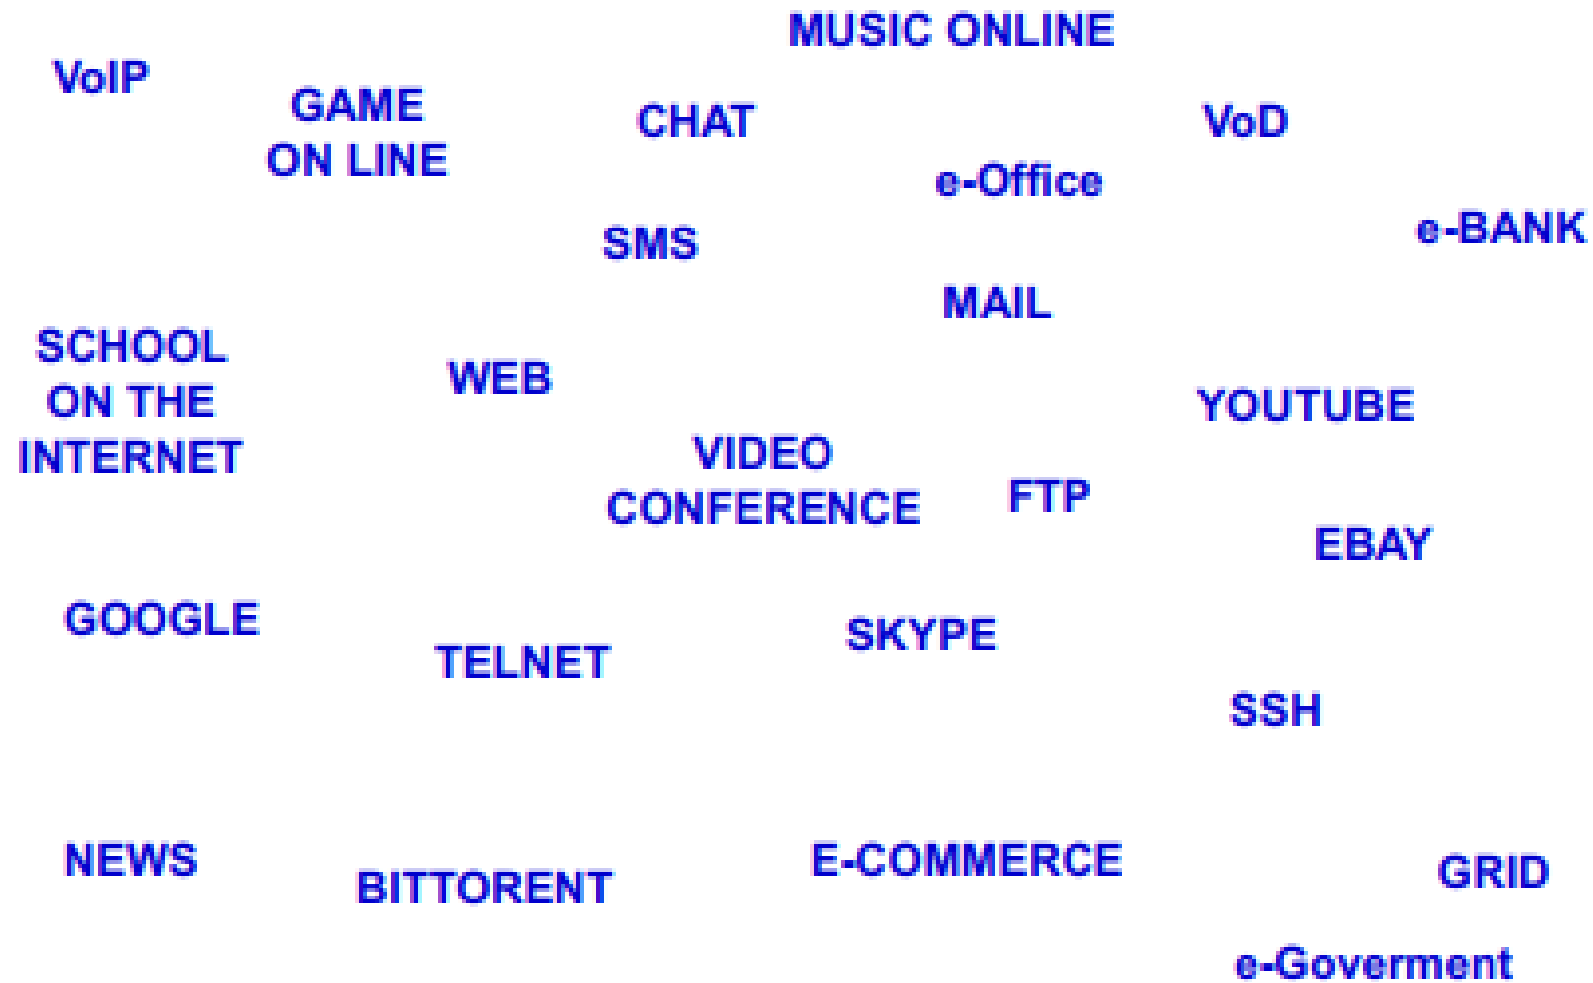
MUSIC ONLINE

VoIP

GAME ON LINE

CHAT

VoD

e-Office

e-BANK

SMS

MAIL

SCHOOL ON THE INTERNET

WEB

YOUTUBE

VIDEO CONFERENCE

FTP

EBAY

GOOGLE

TELNET

SKYPE

SSH

NEWS

BITTORENT

E-COMMERCE

GRID

e-Goverment